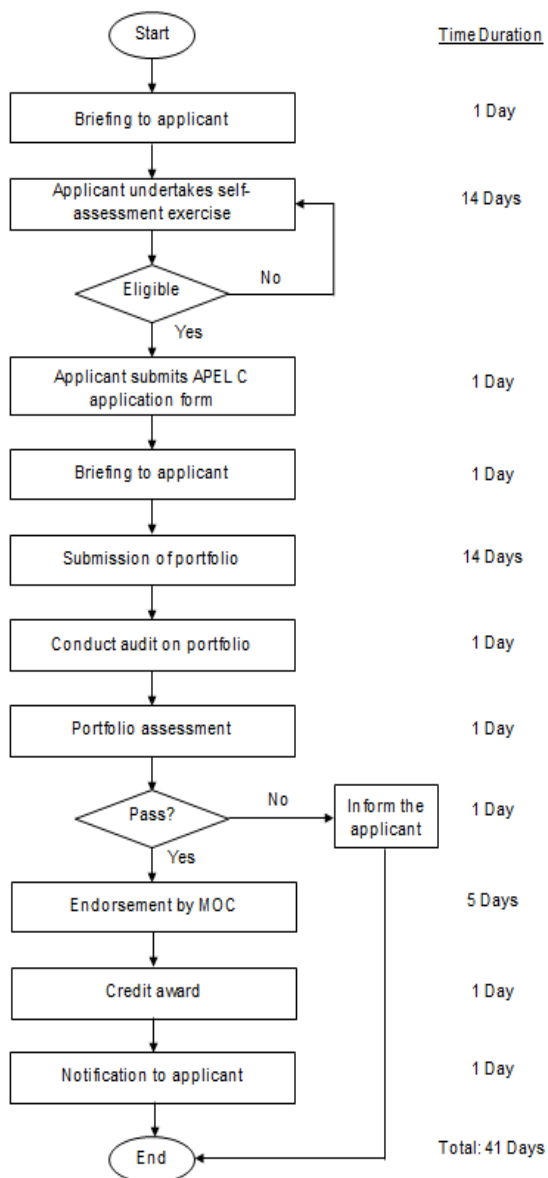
Start

Time Duration

Briefing to applicant

1 Day

Applicant undertakes self-assessment exercise

14 Days

Eligible

No

Yes

Applicant submits APEL C application form

1 Day

Briefing to applicant

1 Day

Submission of portfolio

14 Days

Conduct audit on portfolio

1 Day

Portfolio assessment

1 Day

Pass?

No

Inform the applicant

1 Day

Yes

Endorsement by MOC

5 Days

Credit award

1 Day

Notification to applicant

1 Day

End

Total: 41 Days